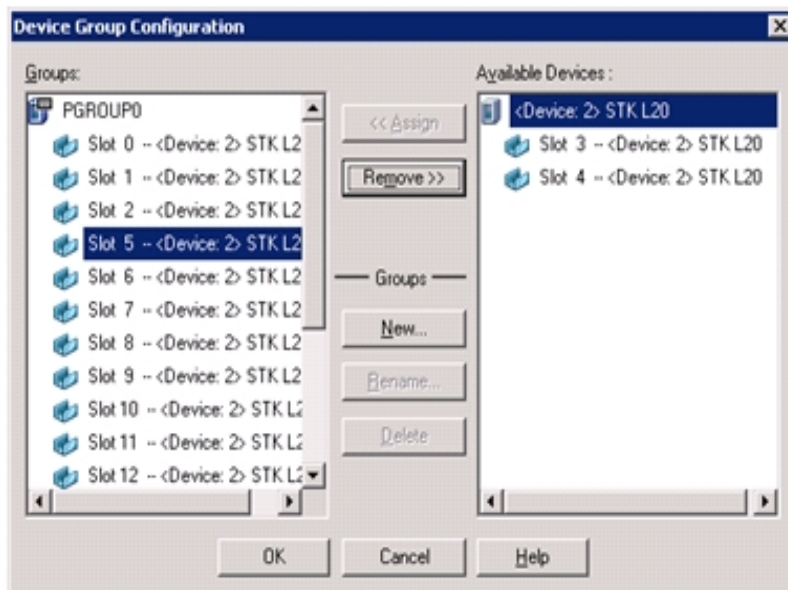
Device Group Configuration

Groups:

PGROUP0

Slot 0 -- <Device: 2> STK L2

Slot 1 -- <Device: 2> STK L2

Slot 2 -- <Device: 2> STK L2

Slot 5 -- <Device: 2> STK L2

Slot 6 -- <Device: 2> STK L2

Slot 7 -- <Device: 2> STK L2

Slot 8 -- <Device: 2> STK L2

Slot 9 -- <Device: 2> STK L2

Slot 10 -- <Device: 2> STK L2

Slot 11 -- <Device: 2> STK L2

Slot 12 -- <Device: 2> STK L2

<< Assign

Remove >>

Groups

New...

Rename...

Delete

Available Devices :

<Device: 2> STK L20

Slot 3 -- <Device: 2> STK L20

Slot 4 -- <Device: 2> STK L20

OK

Cancel

Help